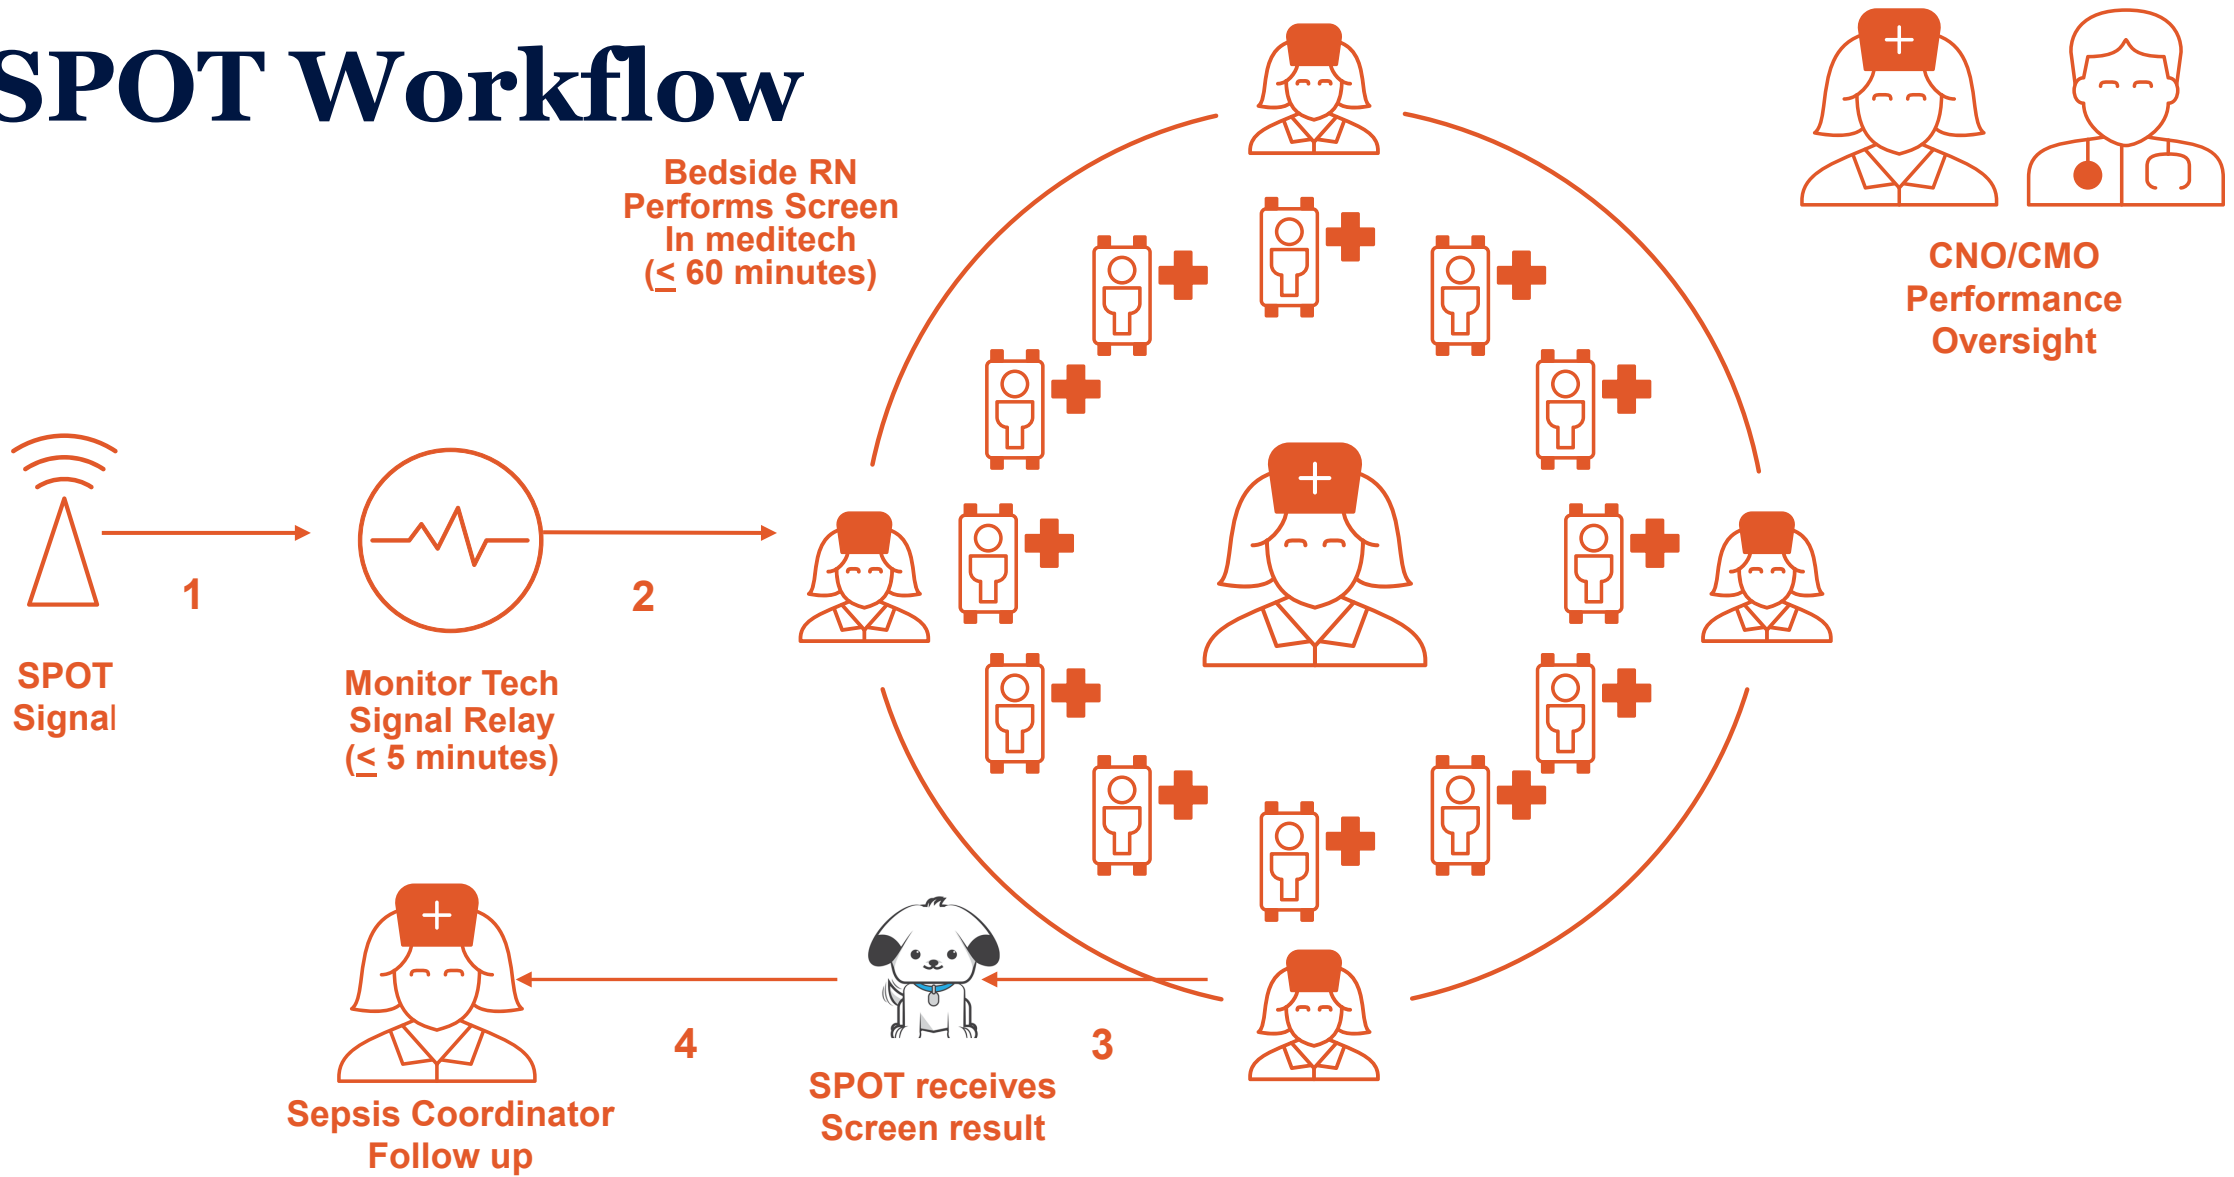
SPOT Workflow

Bedside RN Performs Screen In meditech ($\leq$ 60 minutes)

CNO/CMO Performance Oversight

1

2

SPOT Signal

Monitor Tech Signal Relay ($\leq$ 5 minutes)

4

3

Sepsis Coordinator Follow up

SPOT receives Screen result